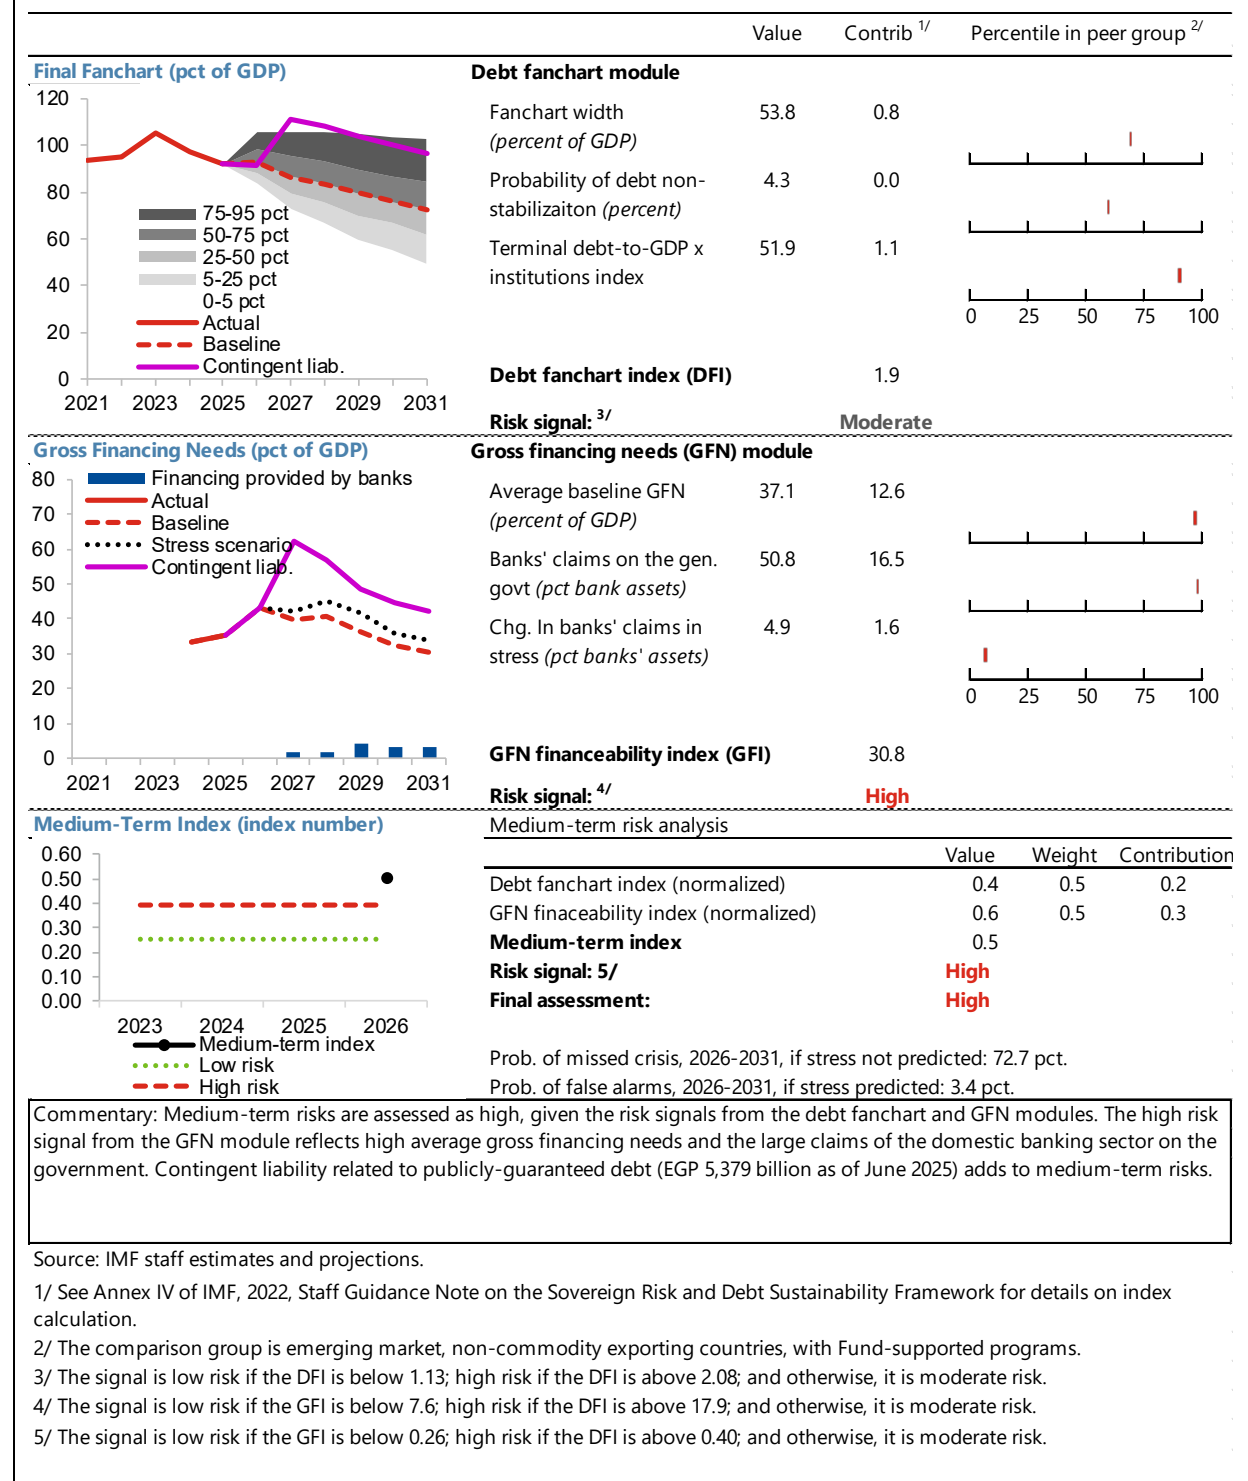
| | Value | Contrib 1/ | Percentile in peer group 2/ |
|---|---|---|---|

Final Fanchart (pct of GDP)

120
100
80
60
40
20
0
2021 2023 2025 2027 2029 2031

75-95 pct
50-75 pct
25-50 pct
5-25 pct
0-5 pct
Actual
Baseline
Contingent liab.

Debt fanchart module

| | Value | Contrib |
|---|---|---|
| Fanchart width (percent of GDP) | 53.8 | 0.8 |
| Probability of debt non-stabilizaiton (percent) | 4.3 | 0.0 |
| Terminal debt-to-GDP x institutions index | 51.9 | 1.1 |

0 25 50 75 100

Debt fanchart index (DFI) 1.9

Risk signal: 3/ Moderate

Gross Financing Needs (pct of GDP)

80
70
60
50
40
30
20
10
0
2021 2023 2025 2027 2029 2031

Financing provided by banks
Actual
Baseline
Stress scenario
Contingent liab.

Gross financing needs (GFN) module

| | Value | Contrib |
|---|---|---|
| Average baseline GFN (percent of GDP) | 37.1 | 12.6 |
| Banks' claims on the gen. govt (pct bank assets) | 50.8 | 16.5 |
| Chg. In banks' claims in stress (pct banks' assets) | 4.9 | 1.6 |

0 25 50 75 100

GFN financeability index (GFI) 30.8

Risk signal: 4/ High

Medium-Term Index (index number)

0.60
0.50
0.40
0.30
0.20
0.10
0.00
2023 2024 2025 2026

Medium-term index
Low risk
High risk

Medium-term risk analysis

| | Value | Weight | Contribution |
|---|---|---|---|
| Debt fanchart index (normalized) | 0.4 | 0.5 | 0.2 |
| GFN finaceability index (normalized) | 0.6 | 0.5 | 0.3 |
| Medium-term index | 0.5 | | |
| Risk signal: 5/ | High | | |
| Final assessment: | High | | |

Prob. of missed crisis, 2026-2031, if stress not predicted: 72.7 pct.
Prob. of false alarms, 2026-2031, if stress predicted: 3.4 pct.

Commentary: Medium-term risks are assessed as high, given the risk signals from the debt fanchart and GFN modules. The high risk signal from the GFN module reflects high average gross financing needs and the large claims of the domestic banking sector on the government. Contingent liability related to publicly-guaranteed debt (EGP 5,379 billion as of June 2025) adds to medium-term risks.

Source: IMF staff estimates and projections.

1/ See Annex IV of IMF, 2022, Staff Guidance Note on the Sovereign Risk and Debt Sustainability Framework for details on index calculation.

2/ The comparison group is emerging market, non-commodity exporting countries, with Fund-supported programs.

3/ The signal is low risk if the DFI is below 1.13; high risk if the DFI is above 2.08; and otherwise, it is moderate risk.

4/ The signal is low risk if the GFI is below 7.6; high risk if the DFI is above 17.9; and otherwise, it is moderate risk.

5/ The signal is low risk if the GFI is below 0.26; high risk if the DFI is above 0.40; and otherwise, it is moderate risk.